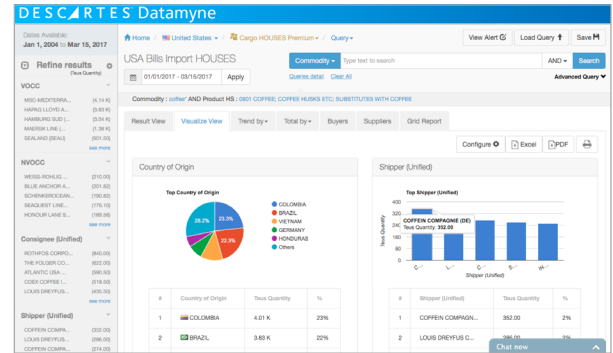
DESCARTES Datamyne

Dates Available
Jan 1, 2004 to Mar 15, 2017

Refine results
(Teus Quantity)

VOCC
MSC-MEDITERRA... (4.14 K)
HAPAG LLOYD A... (3.83 K)
HAMBURG SUD (... (1.67 K)
MAERSK LINE (... (1.36 K)
SEALAND (SEAU) (60.00)
See more

NVOCC
WESS-ROHLIG ... (210.00)
BLUE ANCHOR A... (201.82)
SCHENKERGCEAN... (180.82)
SEAQUEST LINE... (176.10)
HONOUR LANE S... (168.66)
See more

Consignee (Unified)
ROTHFOS CORPO... (840.00)
THE FOLGER CO... (622.00)
ATLANTIC USA ... (580.50)
CDEX COFFEE I... (518.50)
LOUIS DREYFUS... (408.00)
See more

Shipper (Unified)
COFFEIN COMPA... (352.00)
LOUIS DREYFUS... (286.00)
COFFEIN COMPA... (274.00)

Home / United States / Cargo HOUSES Premium / Query

View Alert | Load Query | Save

USA Bills Import HOUSES

Commodity | Type text to search | AND | Search

01/01/2017 - 03/15/2017 | Apply

Queries detail | Clear All

Advanced Query

Commodity : coffee* AND Product HS : 0901 COFFEE; COFFEE HUSKS ETC; SUBSTITUTES WITH COFFEE

Result View | Visualize View | Trend by | Total by | Buyers | Suppliers | Grid Report

Configure | Excel | PDF

Country of Origin

Top Country of Origin

28.2%
23.3%
22.3%

COLOMBIA
BRAZIL
VIETNAM
GERMANY
HONDURAS
Others

Shipper (Unified)

Top Shipper (Unified)

400
320
240
160
80
0

Teus Quantity

COFFEIN COMPAGNIE (DE)
Teus Quantity: 352.00

Shipper (Unified)

| # | Country of Origin | Teus Quantity | % |
|---|---|---|---|
| 1 | COLOMBIA | 4.01 K | 23% |
| 2 | BRAZIL | 3.83 K | 22% |

| # | Shipper (Unified) | Teus Quantity | % |
|---|---|---|---|
| 1 | COFFEIN COMPAGN... | 352.00 | 2% |
| 2 | LOUIS DREYFUS C... | 286.00 | 2% |

Chat now